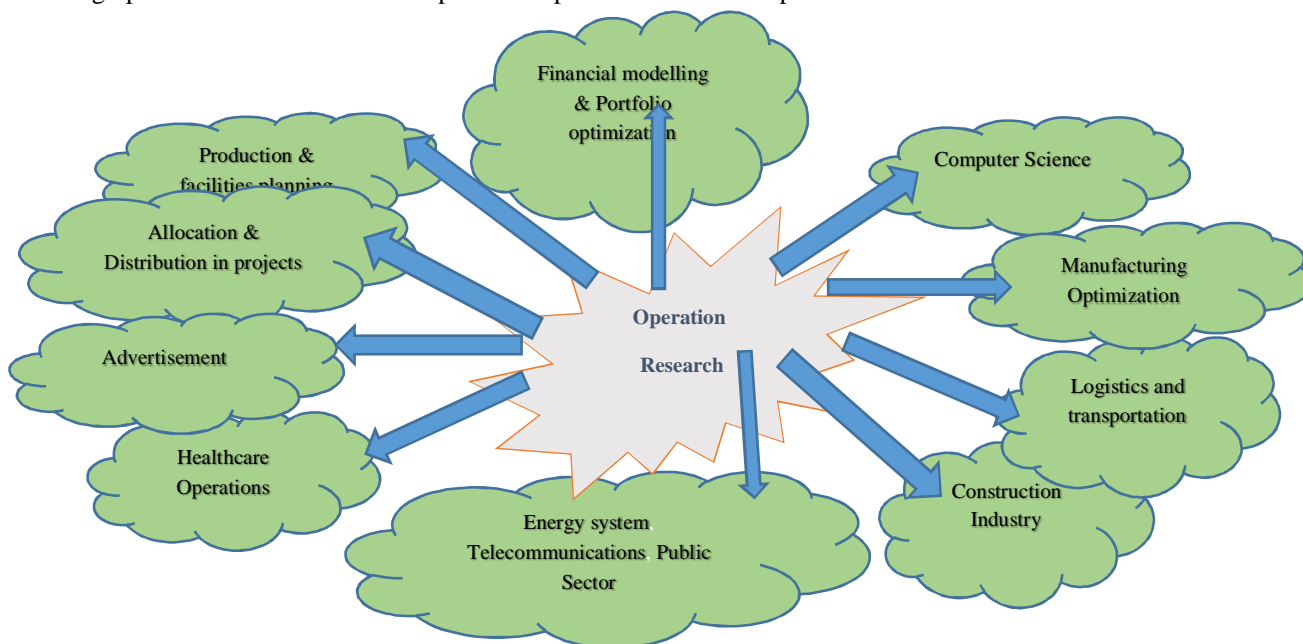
Financial modelling & Portfolio optimization

Production & facilities planning

Computer Science

Allocation & Distribution in projects

Manufacturing Optimization

Operation Research

Advertisement

Logistics and transportation

Healthcare Operations

Construction Industry

Energy system, Telecommunications, Public Sector